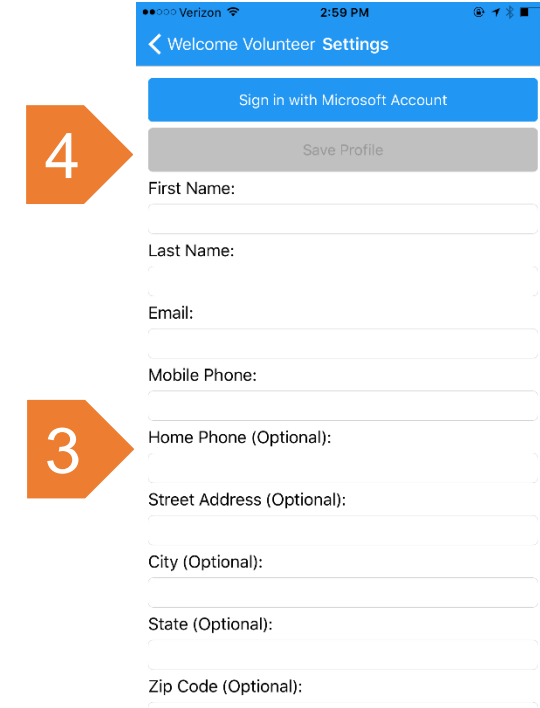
●●○○○ Verizon
2:59 PM

Welcome Volunteer Settings

Sign in with Microsoft Account

4

Save Profile

First Name:

Last Name:

Email:

Mobile Phone:

3

Home Phone (Optional):

Street Address (Optional):

City (Optional):

State (Optional):

Zip Code (Optional):